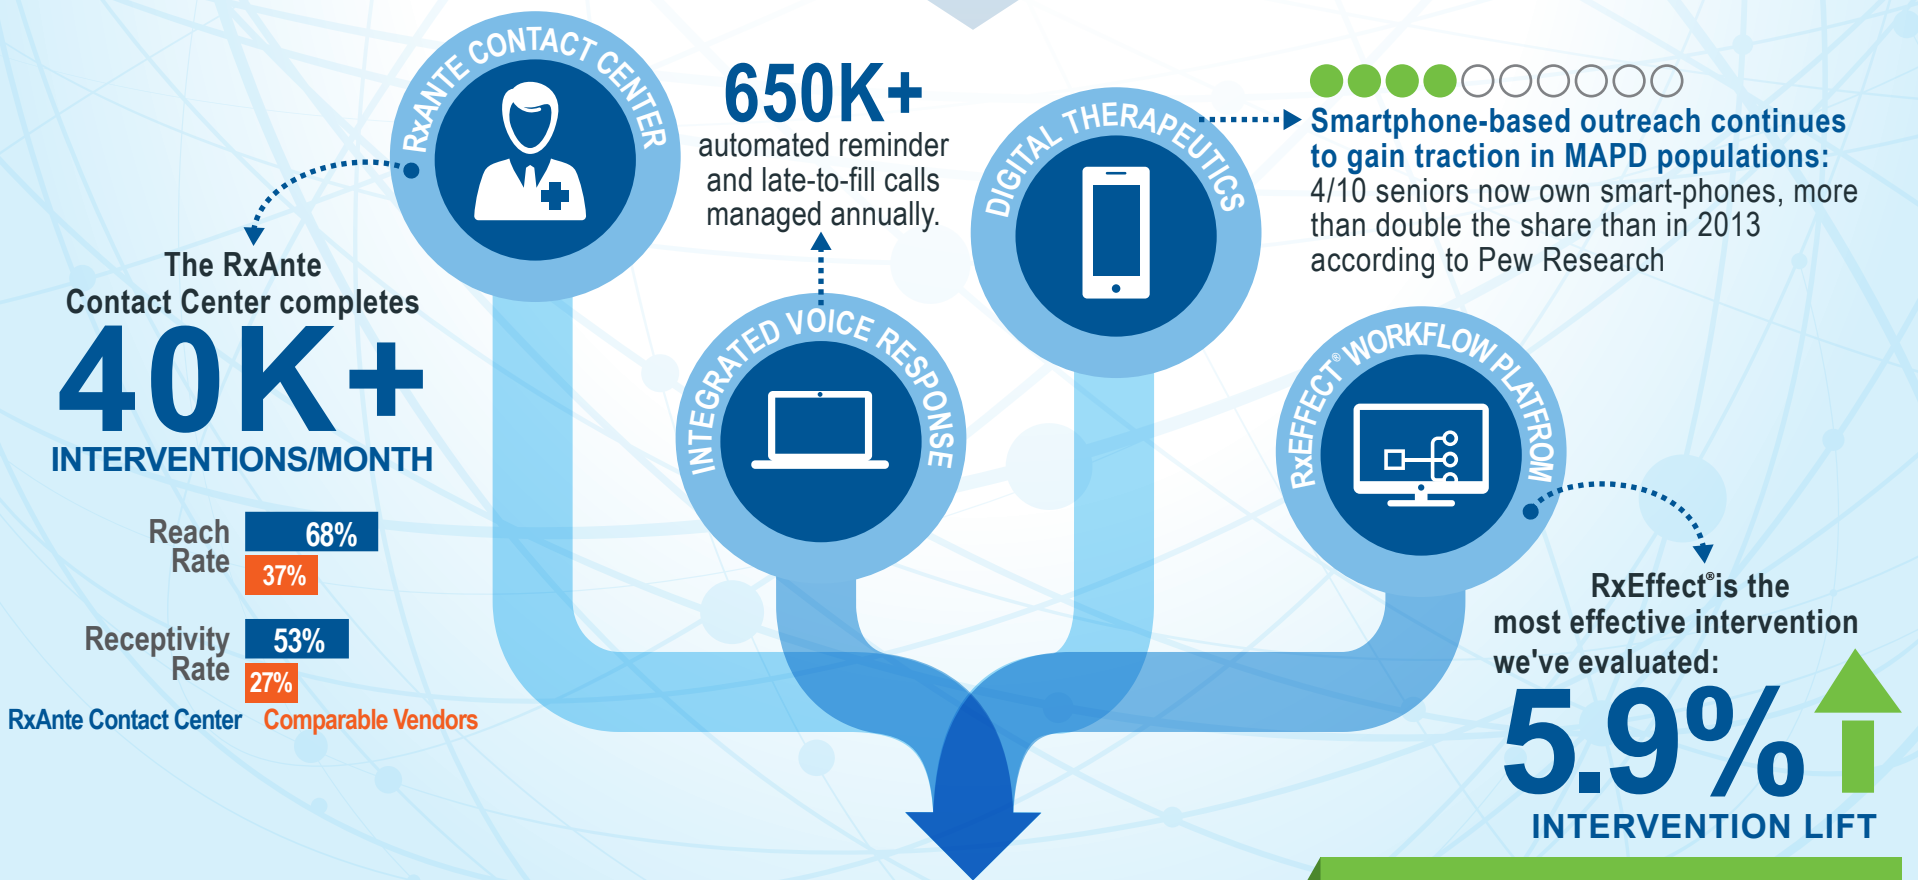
RxANTE CONTACT CENTER

650K+
automated reminder and late-to-fill calls managed annually.

DIGITAL THERAPEUTICS

Smartphone-based outreach continues to gain traction in MAPD populations:
4/10 seniors now own smart-phones, more than double the share than in 2013 according to Pew Research

The RxAnte Contact Center completes
40K+
INTERVENTIONS/MONTH

INTEGRATED VOICE RESPONSE

RxEFFECT® WORKFLOW PLATFROM

Reach Rate 68% 37%

Receptivity Rate 53% 27%

RxAnte Contact Center Comparable Vendors

RxEffect® is the most effective intervention we've evaluated:
5.9%
INTERVENTION LIFT